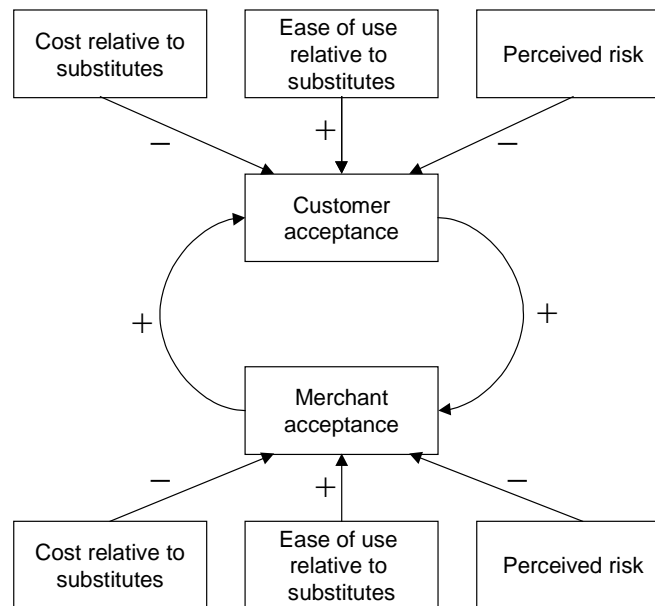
Cost relative to substitutes

Ease of use relative to substitutes

Perceived risk

−

+

−

Customer acceptance

+

+

Merchant acceptance

−

+

−

Cost relative to substitutes

Ease of use relative to substitutes

Perceived risk